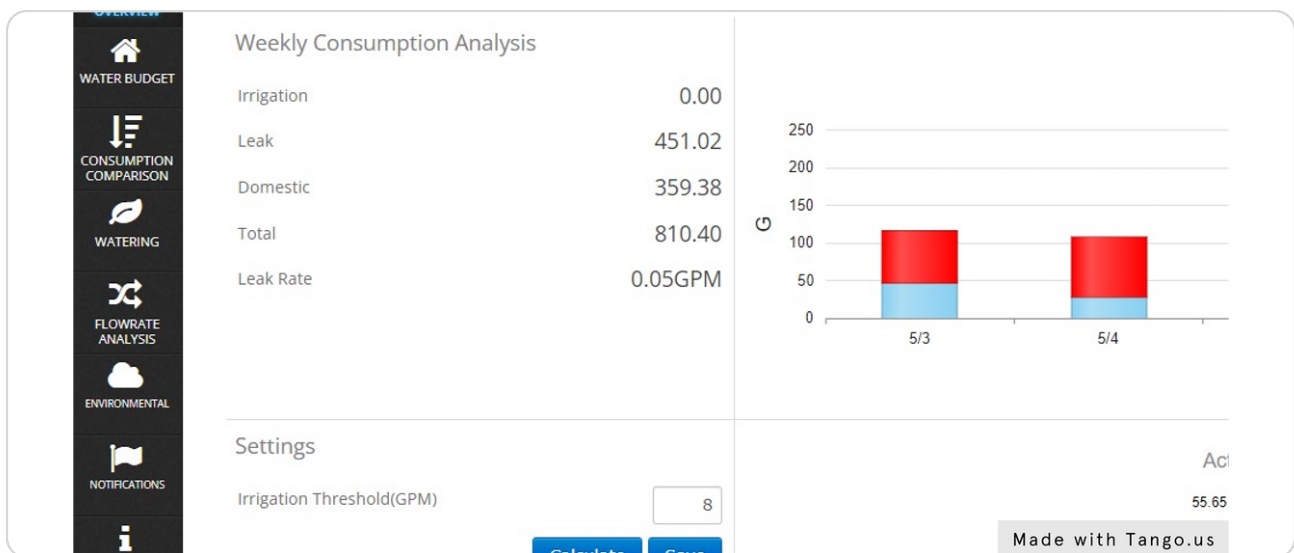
OVERVIEW

WATER BUDGET

CONSUMPTION COMPARISON

WATERING

FLOWRATE ANALYSIS

ENVIRONMENTAL

NOTIFICATIONS

Weekly Consumption Analysis

| | |
|---|---|
| Irrigation | 0.00 |
| Leak | 451.02 |
| Domestic | 359.38 |
| Total | 810.40 |
| Leak Rate | 0.05GPM |

250
200
150
100
50
0
G
5/3
5/4

Settings

Irrigation Threshold(GPM)
8

Calculate
Save

Ac
55.65

Made with Tango.us